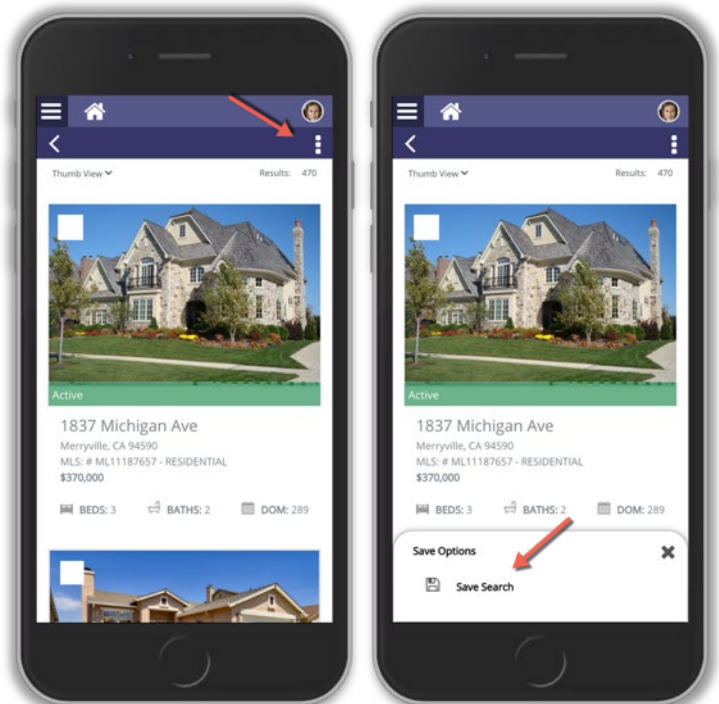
Thumb View
Results: 470

Active

1837 Michigan Ave

Merryville, CA 94590

MLS: # ML11187657 - RESIDENTIAL

$370,000

BEDS: 3 BATHS: 2 DOM: 289

Thumb View
Results: 470

Active

1837 Michigan Ave

Merryville, CA 94590

MLS: # ML11187657 - RESIDENTIAL

$370,000

BEDS: 3 BATHS: 2 DOM: 289

Save Options

Save Search